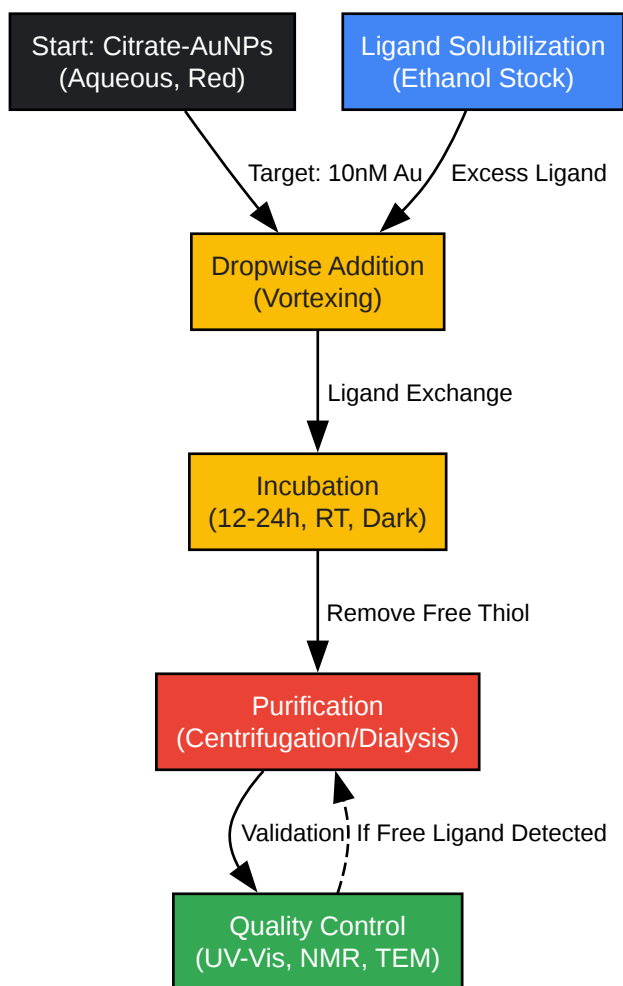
Start: Citrate-AuNPs
(Aqueous, Red)

Ligand Solubilization
(Ethanol Stock)

Target: 10nM Au

Excess Ligand

Dropwise Addition
(Vortexing)

Ligand Exchange

Incubation
(12-24h, RT, Dark)

Remove Free Thiol

Purification
(Centrifugation/Dialysis)

Validation

If Free Ligand Detected

Quality Control
(UV-Vis, NMR, TEM)